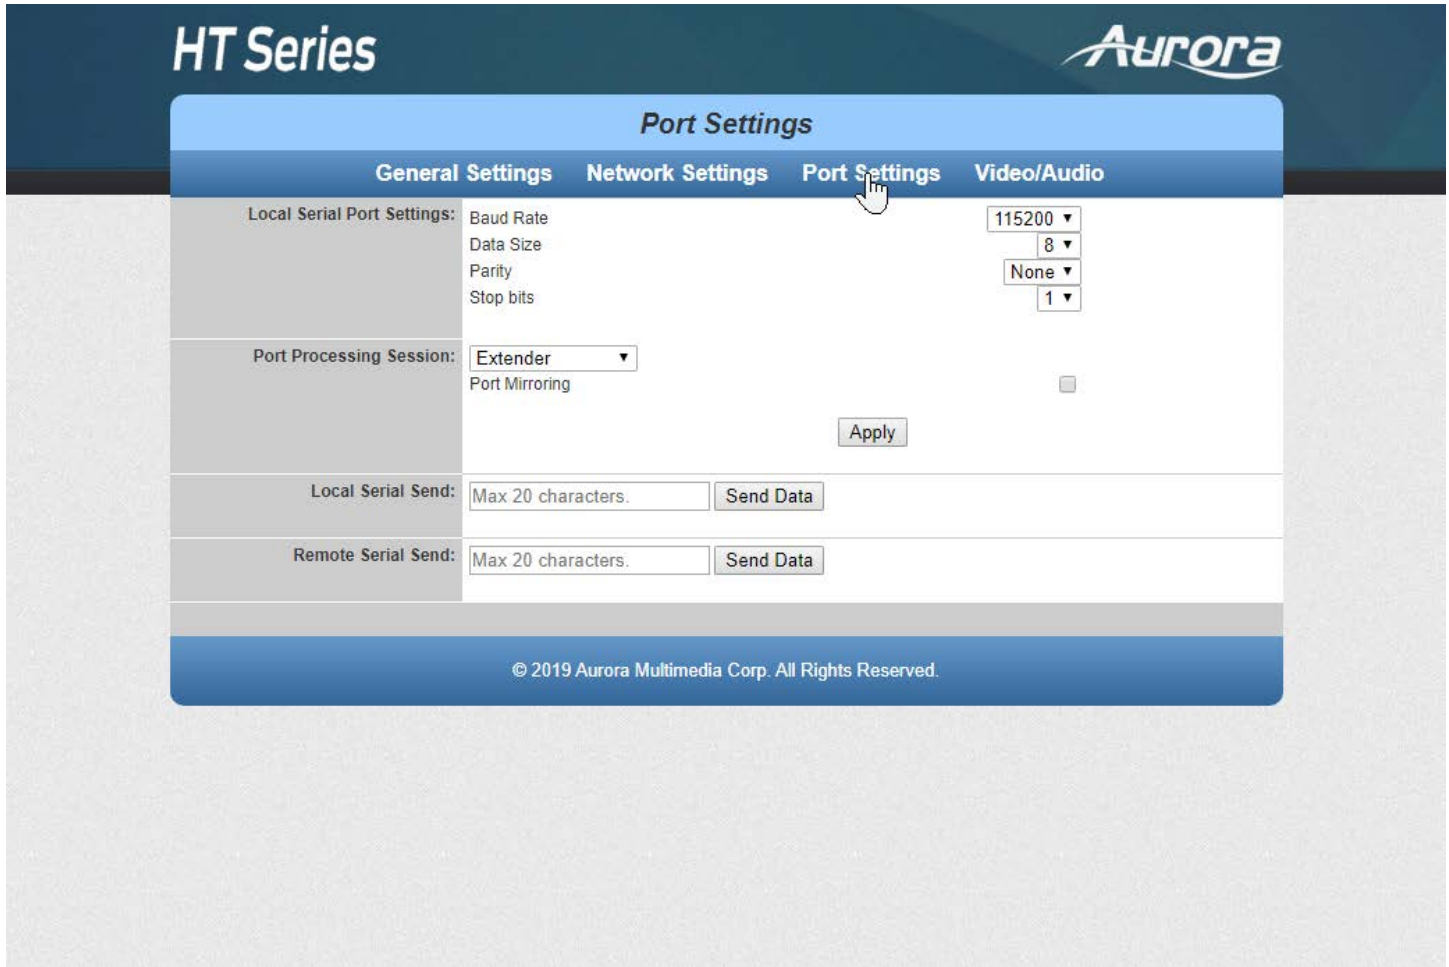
HT Series

Aurora

Port Settings

General Settings Network Settings Port Settings Video/Audio

| Local Serial Port Settings: | Baud Rate | 115200 ▾ |
|---|---|---|
| | Data Size | 8 ▾ |
| | Parity | None ▾ |
| | Stop bits | 1 ▾ |
| Port Processing Session: | Extender ▾ | |
| | Port Mirroring | |
| | Apply | |
| Local Serial Send: | Max 20 characters. | Send Data |
| Remote Serial Send: | Max 20 characters. | Send Data |

© 2019 Aurora Multimedia Corp. All Rights Reserved.